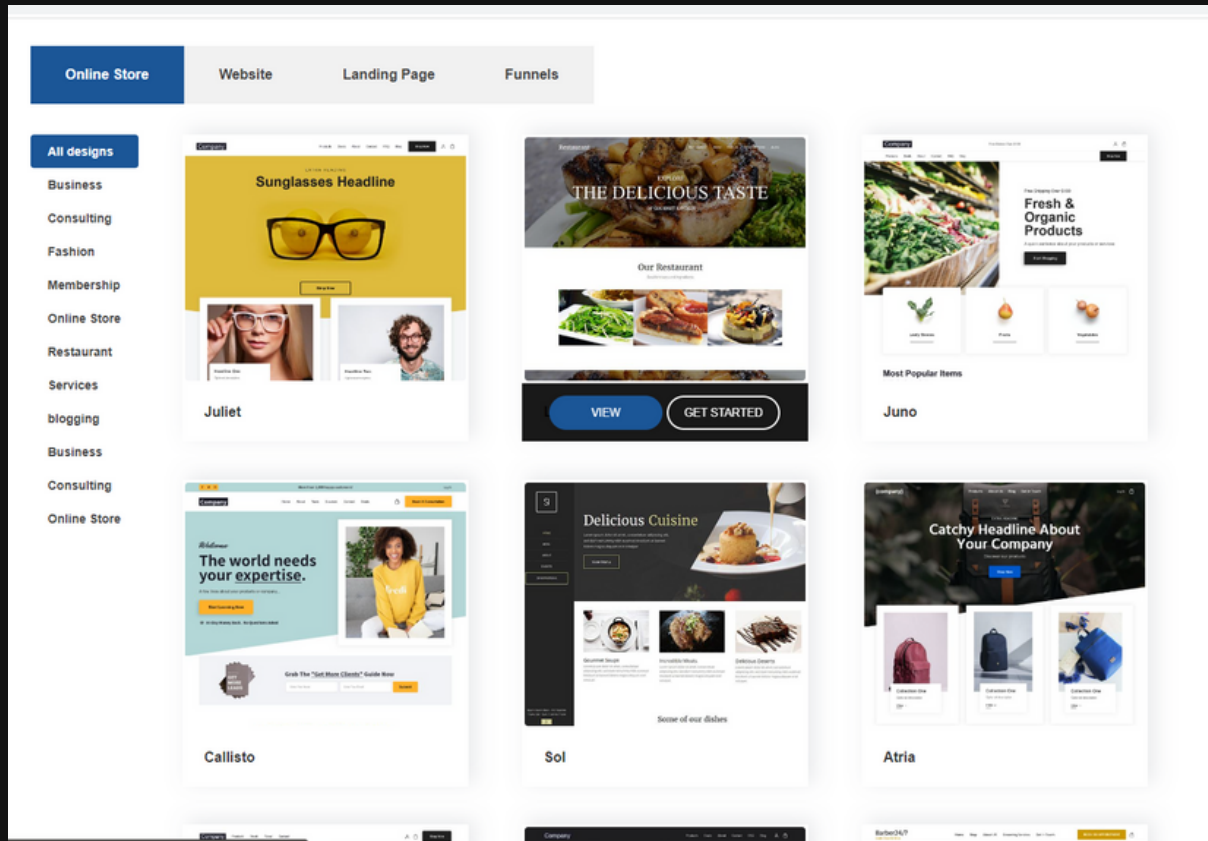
Online Store
Website
Landing Page
Funnels

All designs
Business
Consulting
Fashion
Membership
Online Store
Restaurant
Services
blogging
Business
Consulting
Online Store

Company
Sunglasses Headline
Juliet

THE DELICIOUS TASTE
Our Restaurant
VIEW
GET STARTED

Company
Fresh & Organic Products
Most Popular Items
Juno

Company
Welcome
The world needs your expertise.
Grab The "Get More Clients" Guide Now
Callisto

Delicious Cuisine
Some of our dishes
Sol

Catchy Headline About Your Company
Atria

Company
Company
Barber24/7